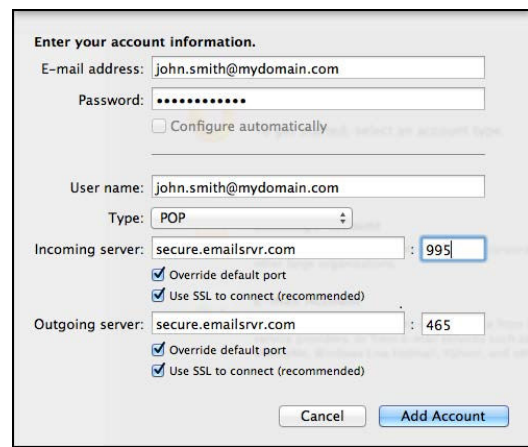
Enter your account information.

E-mail address: john.smith@mydomain.com

Password: ••••••••••••

Configure automatically

User name: john.smith@mydomain.com

Type: POP

Incoming server: secure.emailsrvr.com : 995

Override default port

Use SSL to connect (recommended)

Outgoing server: secure.emailsrvr.com : 465

Override default port

Use SSL to connect (recommended)

Cancel

Add Account